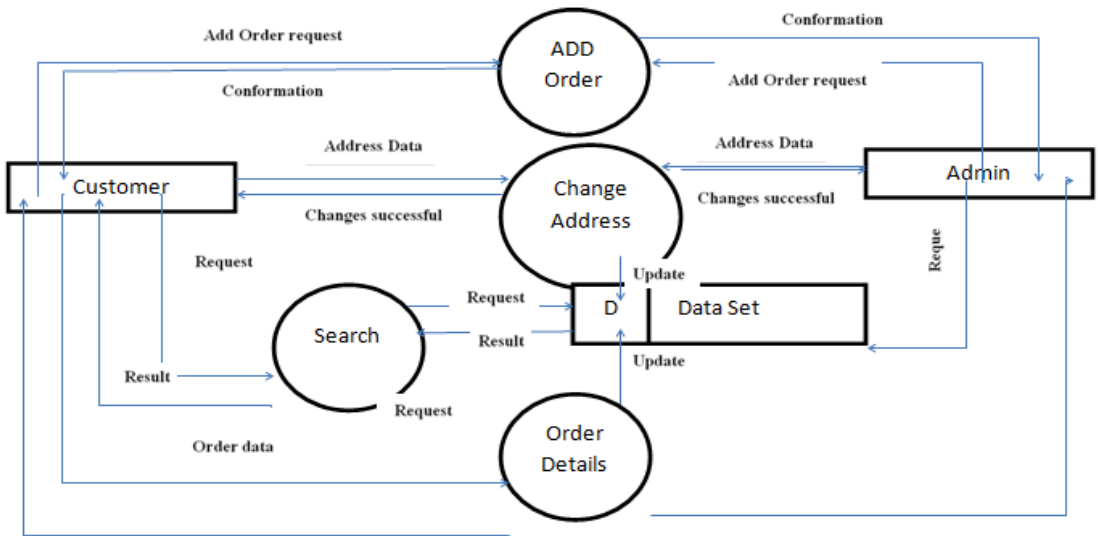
Add Order request

ADD Order

Conformation

Add Order request

Conformation

Address Data

Address Data

Customer

Change Address

Admin

Changes successful

Changes successful

Request

Reque

Update

Request

D

Data Set

Search

Result

Result

Update

Request

Order data

Order Details